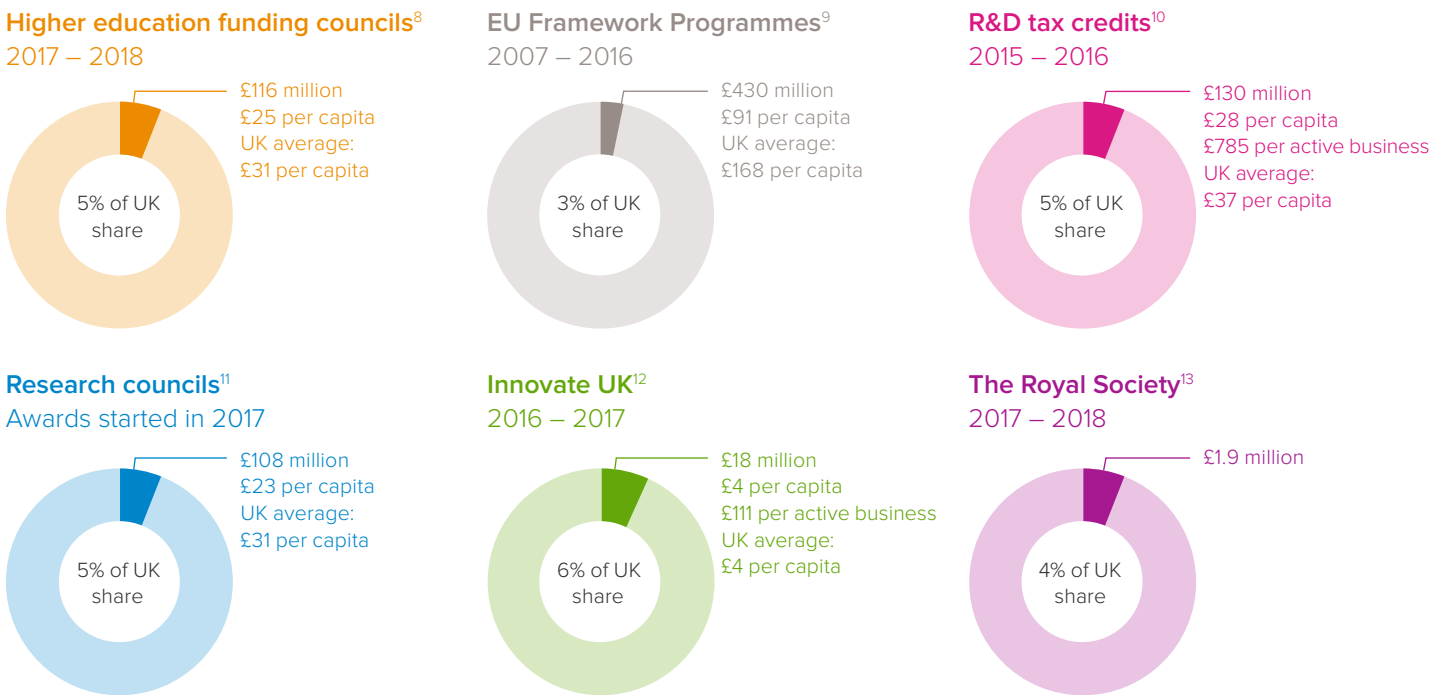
**Higher education funding councils**$^{8}$
2017 – 2018

£116 million
£25 per capita
UK average:
£31 per capita

5% of UK share

**EU Framework Programmes**$^{9}$
2007 – 2016

£430 million
£91 per capita
UK average:
£168 per capita

3% of UK share

**R&D tax credits**$^{10}$
2015 – 2016

£130 million
£28 per capita
£785 per active business
UK average:
£37 per capita

5% of UK share

**Research councils**$^{11}$
Awards started in 2017

£108 million
£23 per capita
UK average:
£31 per capita

5% of UK share

**Innovate UK**$^{12}$
2016 – 2017

£18 million
£4 per capita
£111 per active business
UK average:
£4 per capita

6% of UK share

**The Royal Society**$^{13}$
2017 – 2018

£1.9 million

4% of UK share